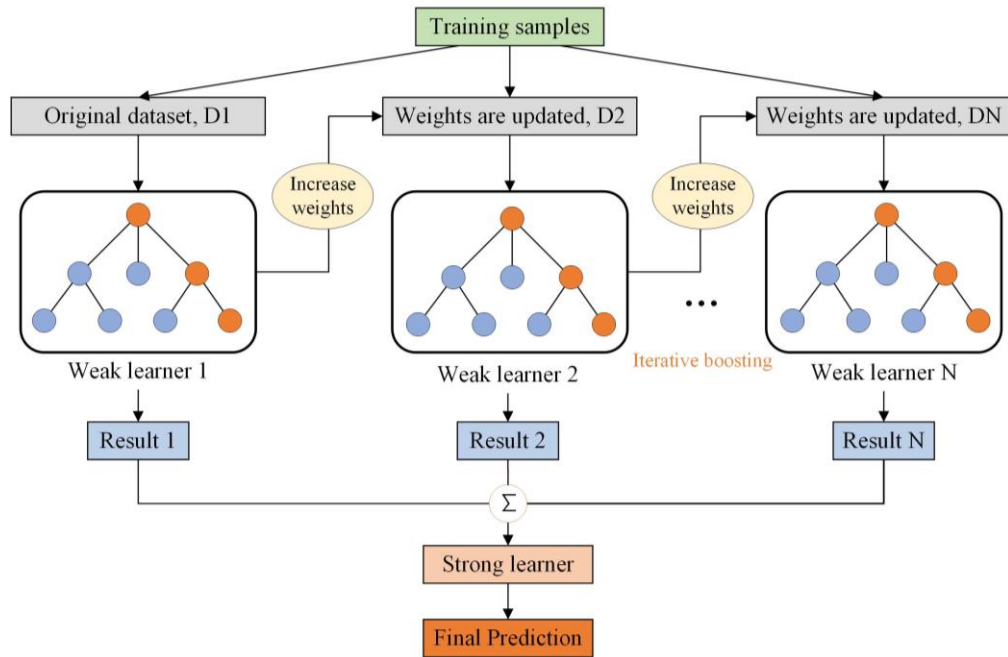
Training samples

Original dataset, D1

Weights are updated, D2

Weights are updated, DN

Increase weights

Increase weights

Weak learner 1

Weak learner 2

...

Iterative boosting

Weak learner N

Result 1

Result 2

Result N

$\Sigma$

Strong learner

Final Prediction